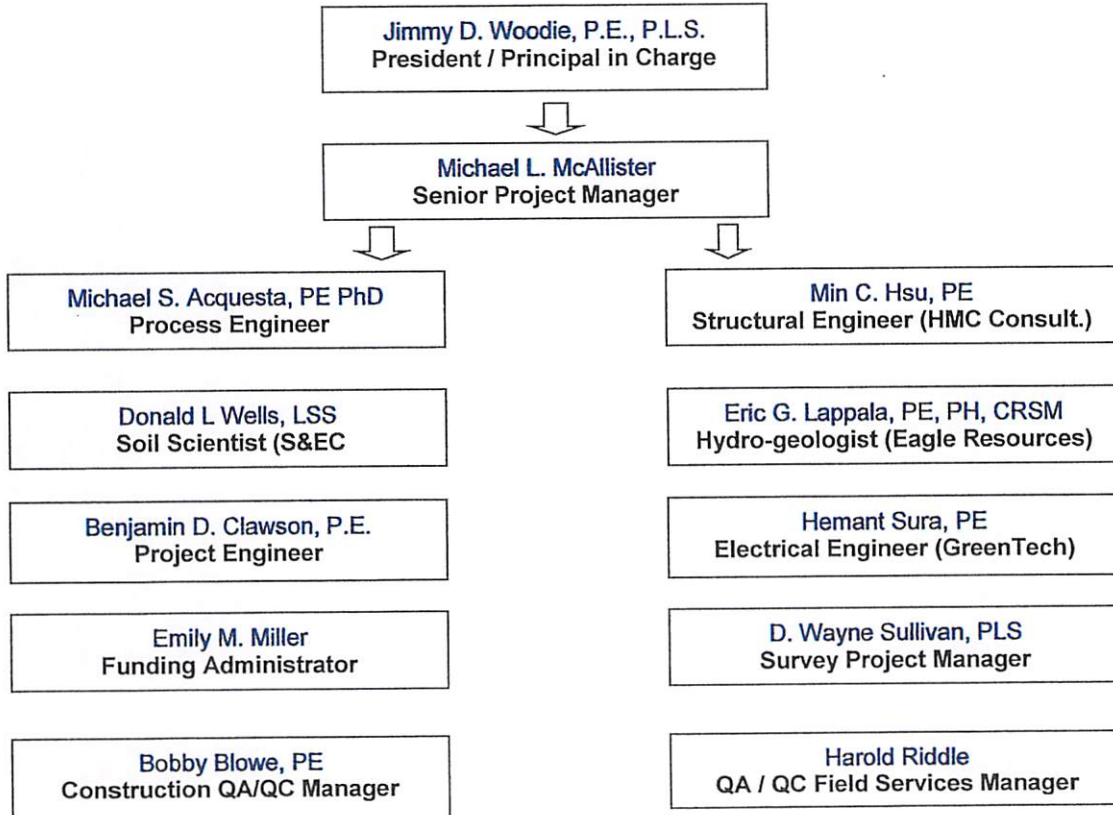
Jimmy D. Woodie, P.E., P.L.S.
President / Principal in Charge

Michael L. McAllister
Senior Project Manager

Michael S. Acquesta, PE PhD
Process Engineer

Donald L Wells, LSS
Soil Scientist (S&EC

Benjamin D. Clawson, P.E.
Project Engineer

Emily M. Miller
Funding Administrator

Bobby Blowe, PE
Construction QA/QC Manager

Min C. Hsu, PE
Structural Engineer (HMC Consult.)

Eric G. Lappala, PE, PH, CRSM
Hydro-geologist (Eagle Resources)

Hemant Sura, PE
Electrical Engineer (GreenTech)

D. Wayne Sullivan, PLS
Survey Project Manager

Harold Riddle
QA / QC Field Services Manager